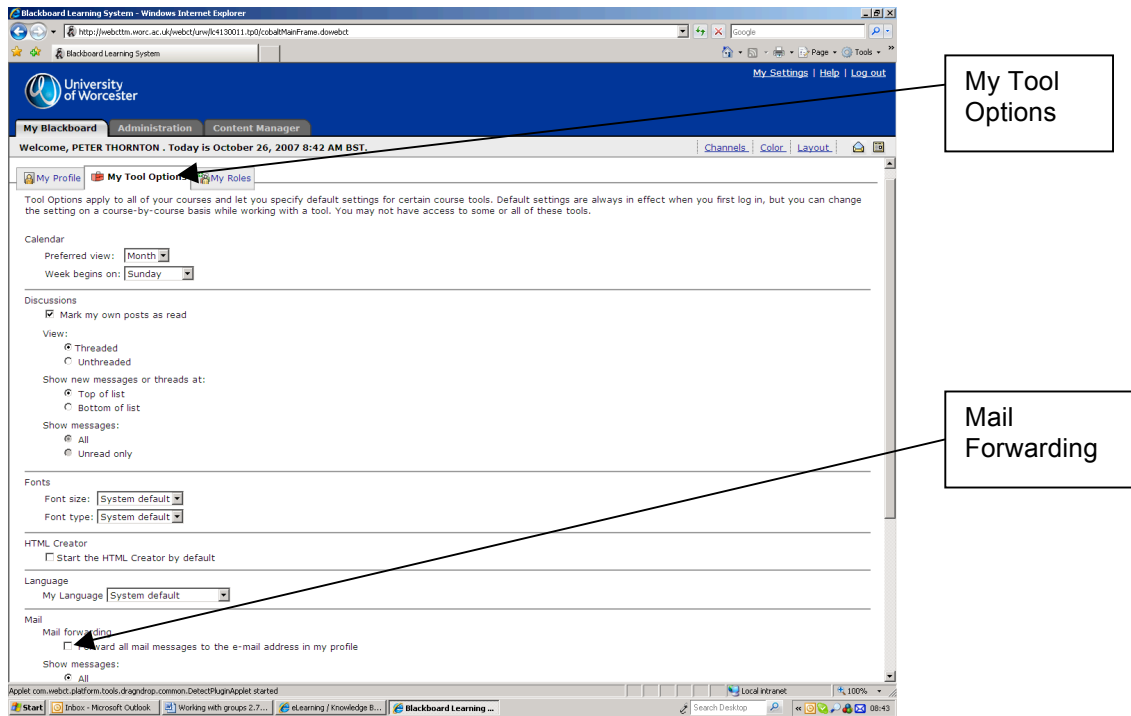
Blackboard Learning System - Windows Internet Explorer

http://webcttm.worc.ac.uk/webct/urw/lc4130011.tp0/cobaltMainFrame.dowebct

Google

Blackboard Learning System

Page Tools

University of Worcester

My Settings | Help | Log out

My Blackboard | Administration | Content Manager

Welcome, PETER THORNTON . Today is October 26, 2007 8:42 AM BST.

Channels | Color | Layout

My Profile | My Tool Options | My Roles

Tool Options apply to all of your courses and let you specify default settings for certain course tools. Default settings are always in effect when you first log in, but you can change the setting on a course-by-course basis while working with a tool. You may not have access to some or all of these tools.

Calendar
Preferred view: Month
Week begins on: Sunday

Discussions
Mark my own posts as read
View:
Threaded
Unthreaded
Show new messages or threads at:
Top of list
Bottom of list
Show messages:
All
Unread only

Fonts
Font size: System default
Font type: System default

HTML Creator
Start the HTML Creator by default

Language
My Language System default

Mail
Mail forwarding
Forward all mail messages to the e-mail address in my profile
Show messages:
All

Applet com.webct.platform.tools.dragndrop.common.DetectPluginApplet started

Local intranet 100%

Start | Inbox - Microsoft Outlook | Working with groups 2.7... | eLearning / Knowledge B... | Blackboard Learning ...

Search Desktop 08:43

My Tool Options

Mail Forwarding